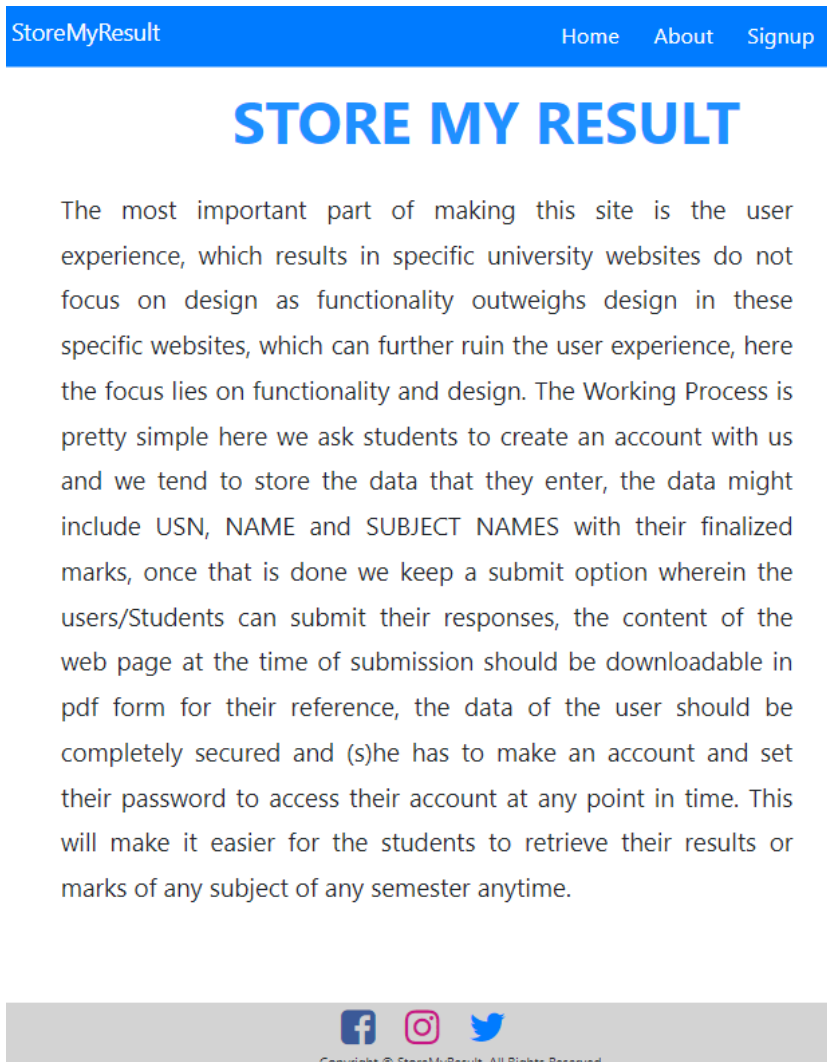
StoreMyResult

Home About Signup

STORE MY RESULT

The most important part of making this site is the user experience, which results in specific university websites do not focus on design as functionality outweighs design in these specific websites, which can further ruin the user experience, here the focus lies on functionality and design. The Working Process is pretty simple here we ask students to create an account with us and we tend to store the data that they enter, the data might include USN, NAME and SUBJECT NAMES with their finalized marks, once that is done we keep a submit option wherein the users/Students can submit their responses, the content of the web page at the time of submission should be downloadable in pdf form for their reference, the data of the user should be completely secured and (s)he has to make an account and set their password to access their account at any point in time. This will make it easier for the students to retrieve their results or marks of any subject of any semester anytime.

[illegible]